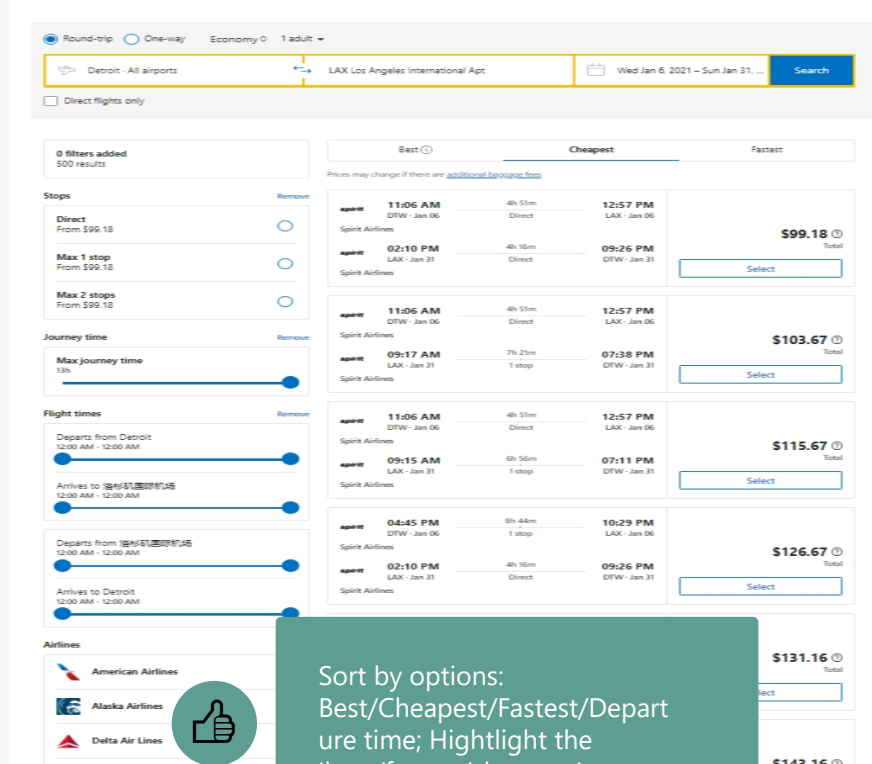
Round-trip One-way Economy 1 adult

Detroit - All airports LAX Los Angeles International Apt Wed Jan 6, 2021 – Sun Jan 31, ... Search

Direct flights only

0 filters added
500 results

Best Cheapest Fastest

Prices may change if there are additional baggage fees

Stops Remove
Direct
From $99.18
Max 1 stop
From $99.18
Max 2 stops
From $99.18

Journey time Remove
Max journey time
13h

Flight times Remove
Departs from Detroit
12:00 AM - 12:00 AM
Arrives to 洛杉矶国际机场
12:00 AM - 12:00 AM

Departs from 洛杉矶国际机场
12:00 AM - 12:00 AM
Arrives to Detroit
12:00 AM - 12:00 AM

Airlines
American Airlines
Alaska Airlines
Delta Air Lines

spirit 11:06 AM DTW - Jan 06 4h 51m Direct 12:57 PM LAX - Jan 06
Spirit Airlines
spirit 02:10 PM LAX - Jan 31 4h 16m Direct 09:26 PM DTW - Jan 31
Spirit Airlines
$99.18 Total
Select

spirit 11:06 AM DTW - Jan 06 4h 51m Direct 12:57 PM LAX - Jan 06
Spirit Airlines
spirit 09:17 AM LAX - Jan 31 7h 21m 1 stop 07:38 PM DTW - Jan 31
Spirit Airlines
$103.67 Total
Select

spirit 11:06 AM DTW - Jan 06 4h 51m Direct 12:57 PM LAX - Jan 06
Spirit Airlines
spirit 09:15 AM LAX - Jan 31 6h 56m 1 stop 07:11 PM DTW - Jan 31
Spirit Airlines
$115.67 Total
Select

spirit 04:45 PM DTW - Jan 06 8h 44m 1 stop 10:29 PM LAX - Jan 06
Spirit Airlines
spirit 02:10 PM LAX - Jan 31 4h 16m Direct 09:26 PM DTW - Jan 31
Spirit Airlines
$126.67 Total
Select

$131.16 Total
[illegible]lect

$143.16

Sort by options: Best/Cheapest/Fastest/Departure time; Hightlight the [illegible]